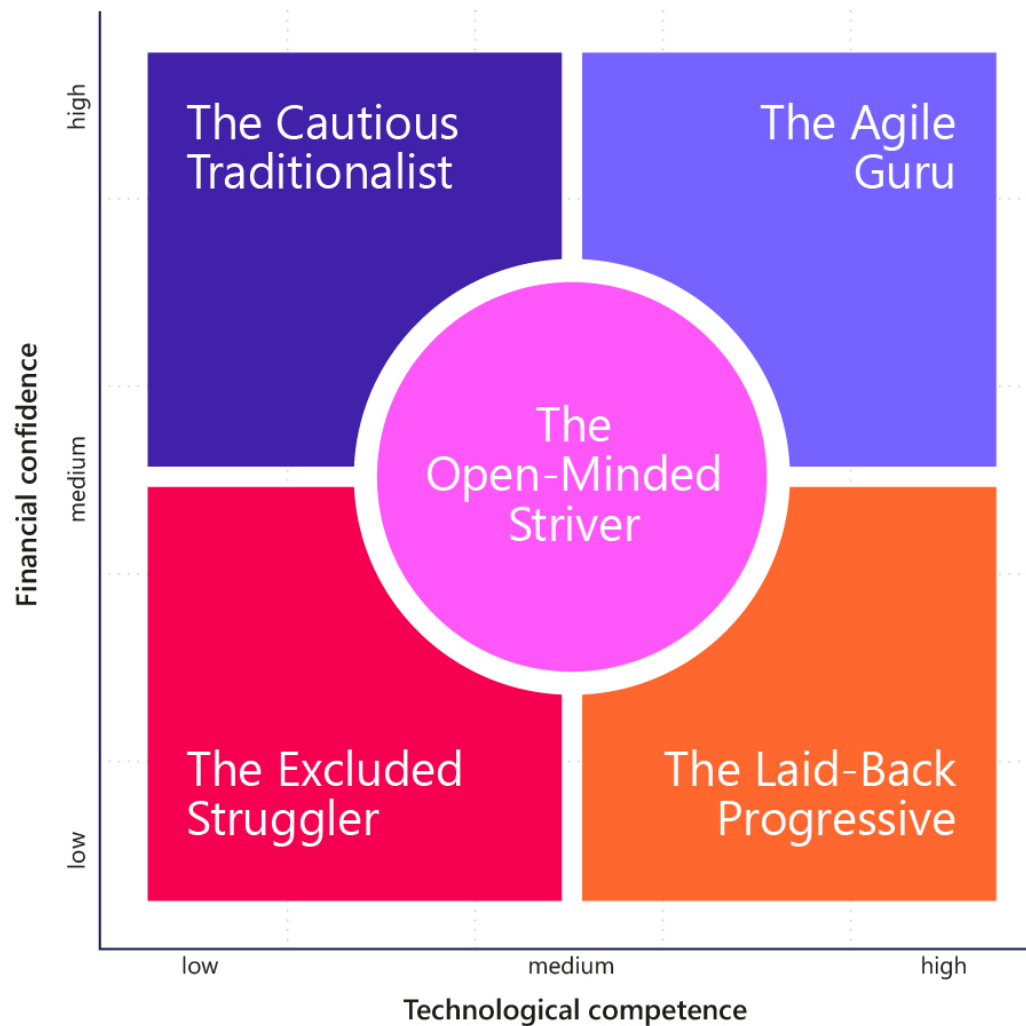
Financial confidence

high

medium

low

The Cautious Traditionalist

The Agile Guru

The Open-Minded Striver

The Excluded Struggler

The Laid-Back Progressive

low

medium

high

Technological competence